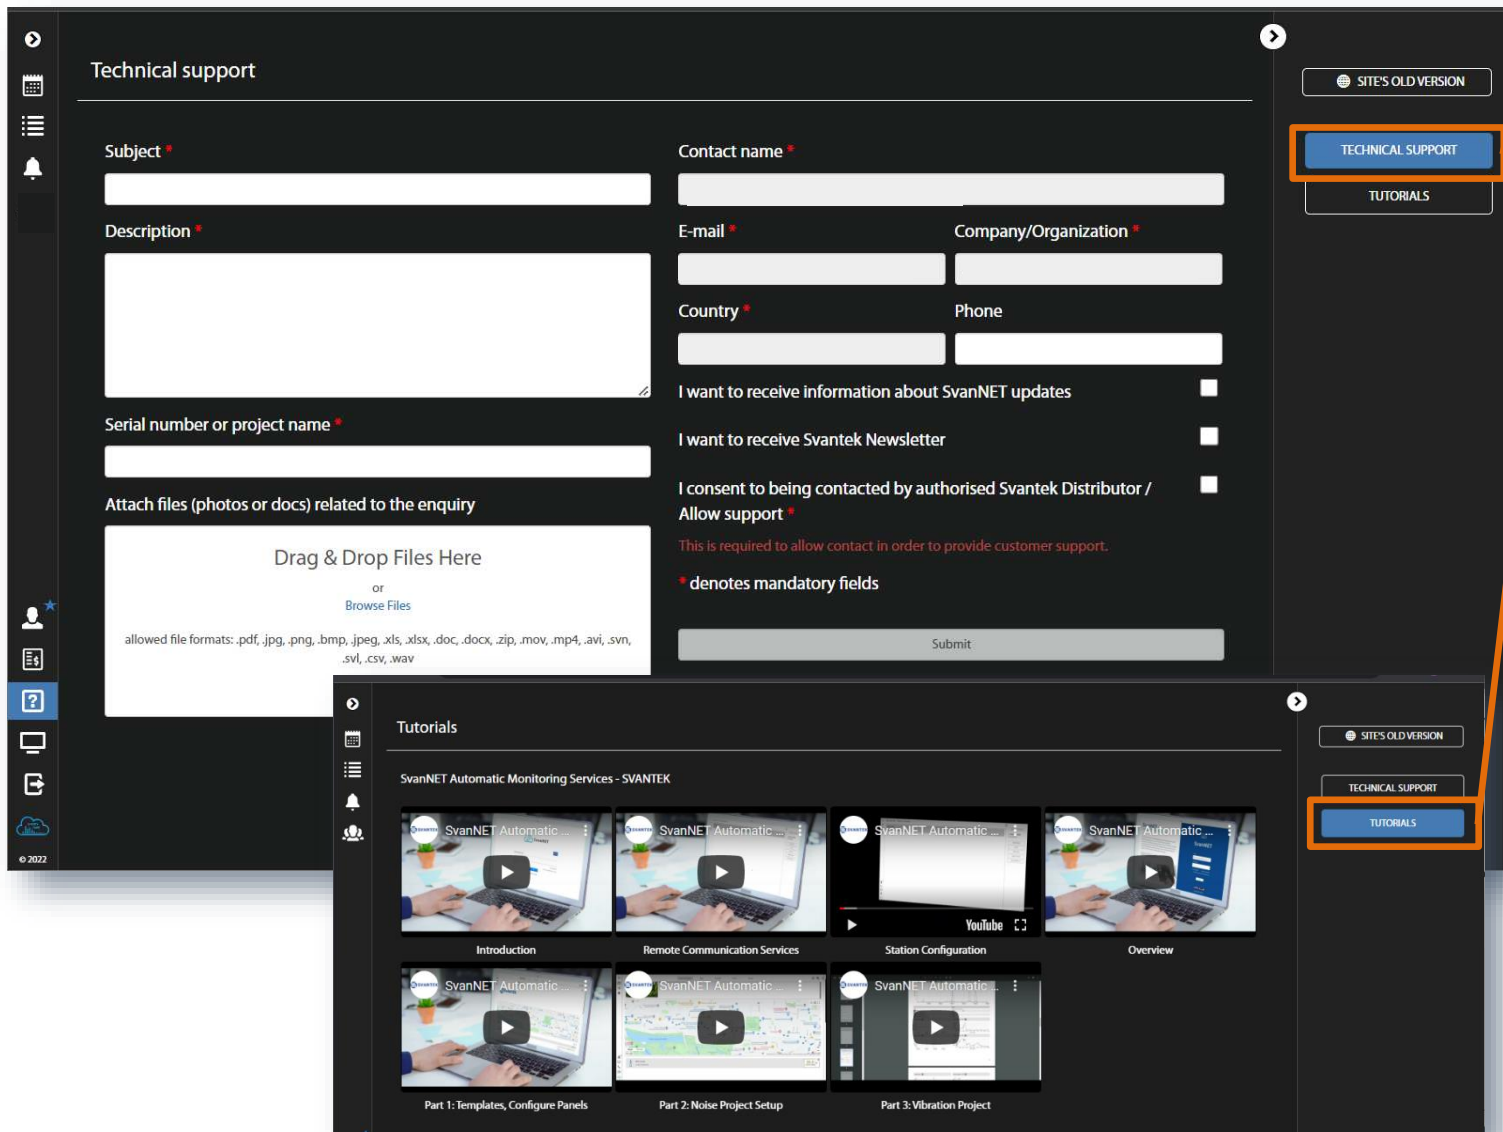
Technical support

SITE'S OLD VERSION

TECHNICAL SUPPORT

TUTORIALS

Subject *

Description *

Serial number or project name *

Attach files (photos or docs) related to the enquiry

Drag & Drop Files Here

or

Browse Files

allowed file formats: .pdf, .jpg, .png, .bmp, .jpeg, .xls, .xlsx, .doc, .docx, .zip, .mov, .mp4, .avi, .svn, .svl, .csv, .wav

Contact name *

E-mail *

Company/Organization *

Country *

Phone

I want to receive information about SvanNET updates

I want to receive Svantek Newsletter

I consent to being contacted by authorised Svantek Distributor / Allow support *

This is required to allow contact in order to provide customer support.

* denotes mandatory fields

Submit

© 2022

Tutorials

SITE'S OLD VERSION

TECHNICAL SUPPORT

TUTORIALS

SvanNET Automatic Monitoring Services - SVANTEK

SvanNET Automatic ...

Introduction

SvanNET Automatic ...

Remote Communication Services

SvanNET Automatic ...

YouTube

Station Configuration

SvanNET Automatic ...

Overview

SvanNET Automatic ...

Part 1: Templates, Configure Panels

SvanNET Automatic ...

Part 2: Noise Project Setup

SvanNET Automatic ...

Part 3: Vibration Project